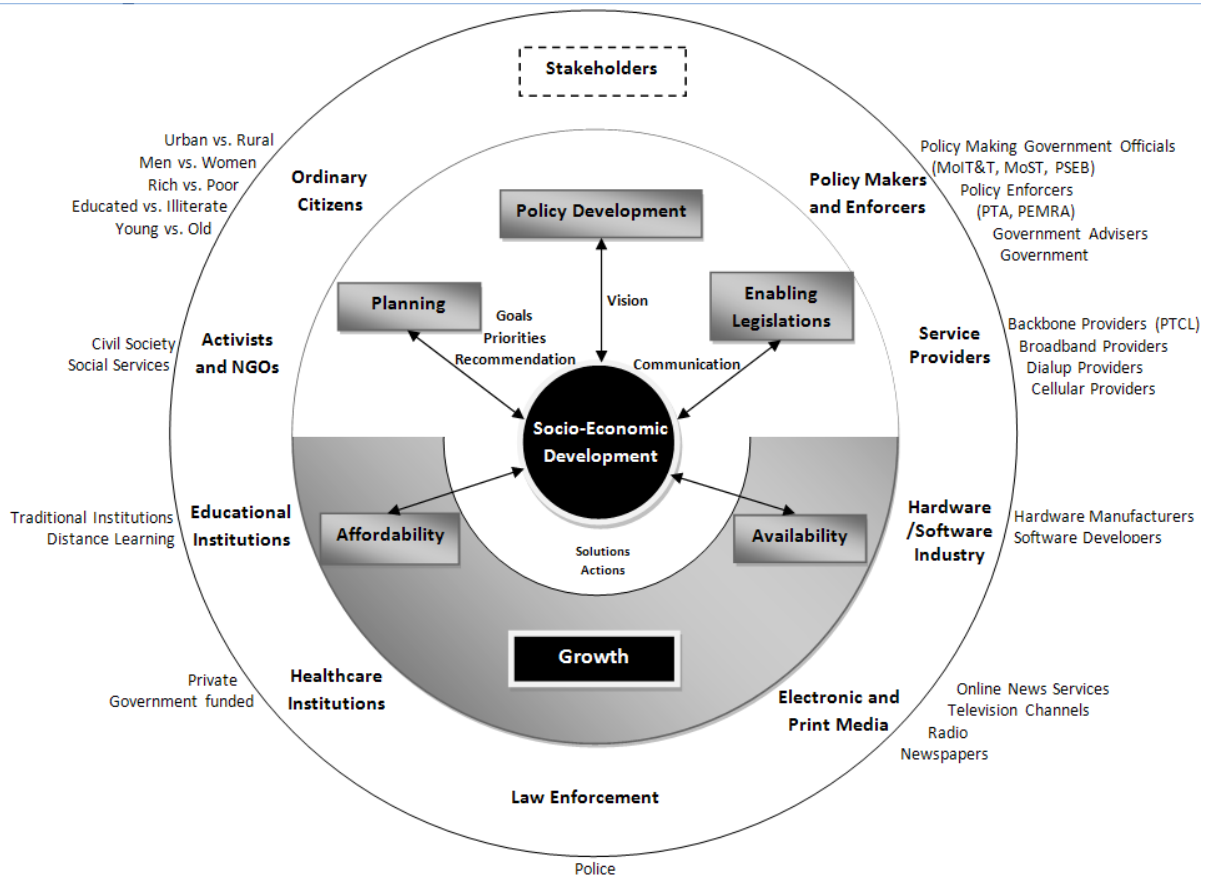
Stakeholders

Urban vs. Rural
Men vs. Women
Rich vs. Poor
Educated vs. Illiterate
Young vs. Old

Ordinary Citizens

Policy Makers and Enforcers

Policy Making Government Officials (MoIT&T, MoST, PSEB)
Policy Enforcers (PTA, PEMRA)
Government Advisers
Government

Policy Development

Vision

Planning

Goals
Priorities
Recommendation

Enabling Legislations

Communication

Civil Society
Social Services

Activists and NGOs

Service Providers

Backbone Providers (PTCL)
Broadband Providers
Dialup Providers
Cellular Providers

Socio-Economic Development

Traditional Institutions
Distance Learning

Educational Institutions

Affordability

Solutions
Actions

Availability

Hardware /Software Industry

Hardware Manufacturers
Software Developers

Growth

Private
Government funded

Healthcare Institutions

Electronic and Print Media

Online News Services
Television Channels
Radio
Newspapers

Law Enforcement

Police